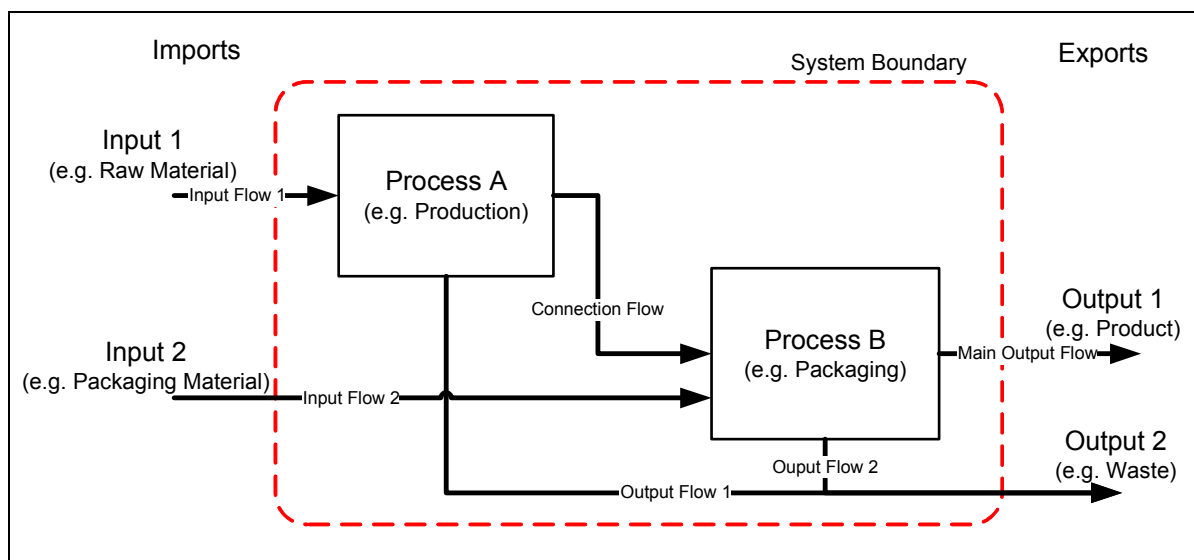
Imports

System Boundary

Exports

Input 1
(e.g. Raw Material)

Input Flow 1

Process A
(e.g. Production)

Connection Flow

Process B
(e.g. Packaging)

Output 1
(e.g. Product)

Main Output Flow

Input 2
(e.g. Packaging Material)

Input Flow 2

Ouput Flow 2

Output 2
(e.g. Waste)

Output Flow 1